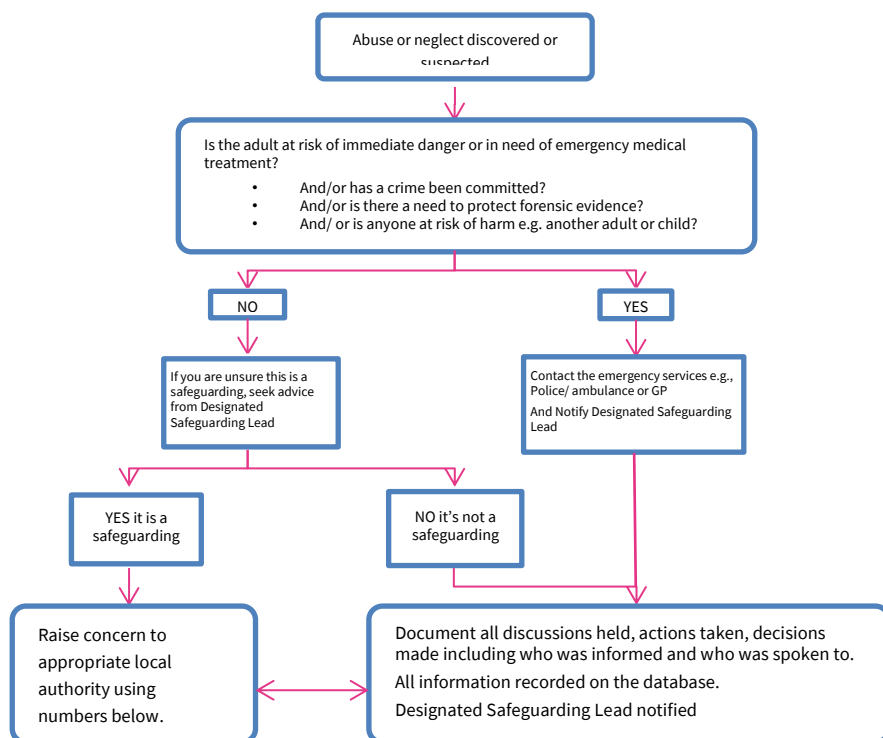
Abuse or neglect discovered or suspected

Is the adult at risk of immediate danger or in need of emergency medical treatment?

- And/or has a crime been committed?
- And/or is there a need to protect forensic evidence?
- And/ or is anyone at risk of harm e.g. another adult or child?

NO

YES

If you are unsure this is a safeguarding, seek advice from Designated Safeguarding Lead

Contact the emergency services e.g., Police/ ambulance or GP

And Notify Designated Safeguarding Lead

YES it is a safeguarding

NO it's not a safeguarding

Raise concern to appropriate local authority using numbers below.

Document all discussions held, actions taken, decisions made including who was informed and who was spoken to.

All information recorded on the database.

Designated Safeguarding Lead notified